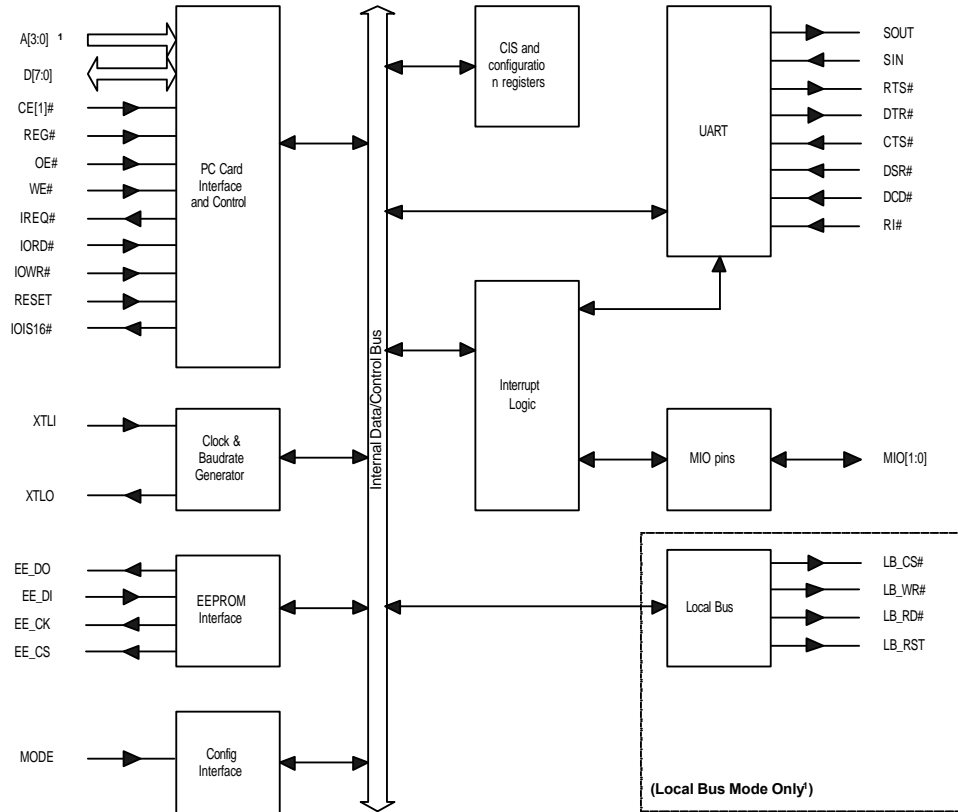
A[3:0] $^{1}$
D[7:0]
CE[1]#
REG#
OE#
WE#
IREQ#
IORD#
IOWR#
RESET
IOIS16#

PC Card Interface and Control

XTLI
XTLO

Clock & Baudrate Generator

EE_DO
EE_DI
EE_CK
EE_CS

EEPROM Interface

MODE

Config Interface

Internal Data/Control Bus

CIS and configuratio n registers

Interrupt Logic

MIO pins

MIO[1:0]

UART

SOUT
SIN
RTS#
DTR#
CTS#
DSR#
DCD#
RI#

Local Bus

LB_CS#
LB_WR#
LB_RD#
LB_RST

(Local Bus Mode Only$^{1}$)